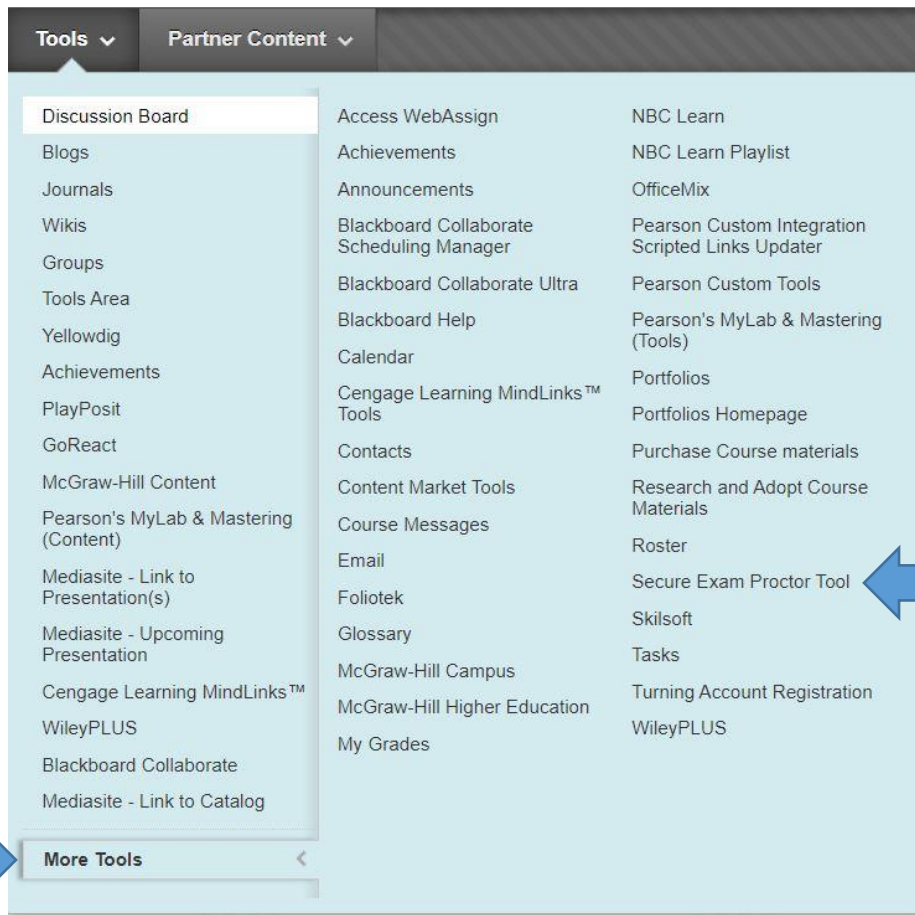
Tools ⌄ Partner Content ⌄

Discussion Board
Blogs
Journals
Wikis
Groups
Tools Area
Yellowdig
Achievements
PlayPosit
GoReact
McGraw-Hill Content
Pearson's MyLab & Mastering (Content)
Mediasite - Link to Presentation(s)
Mediasite - Upcoming Presentation
Cengage Learning MindLinks™
WileyPLUS
Blackboard Collaborate
Mediasite - Link to Catalog

More Tools

Access WebAssign
Achievements
Announcements
Blackboard Collaborate Scheduling Manager
Blackboard Collaborate Ultra
Blackboard Help
Calendar
Cengage Learning MindLinks™ Tools
Contacts
Content Market Tools
Course Messages
Email
Foliotek
Glossary
McGraw-Hill Campus
McGraw-Hill Higher Education
My Grades

NBC Learn
NBC Learn Playlist
OfficeMix
Pearson Custom Integration Scripted Links Updater
Pearson Custom Tools
Pearson's MyLab & Mastering (Tools)
Portfolios
Portfolios Homepage
Purchase Course materials
Research and Adopt Course Materials
Roster
Secure Exam Proctor Tool
Skilsoft
Tasks
Turning Account Registration
WileyPLUS